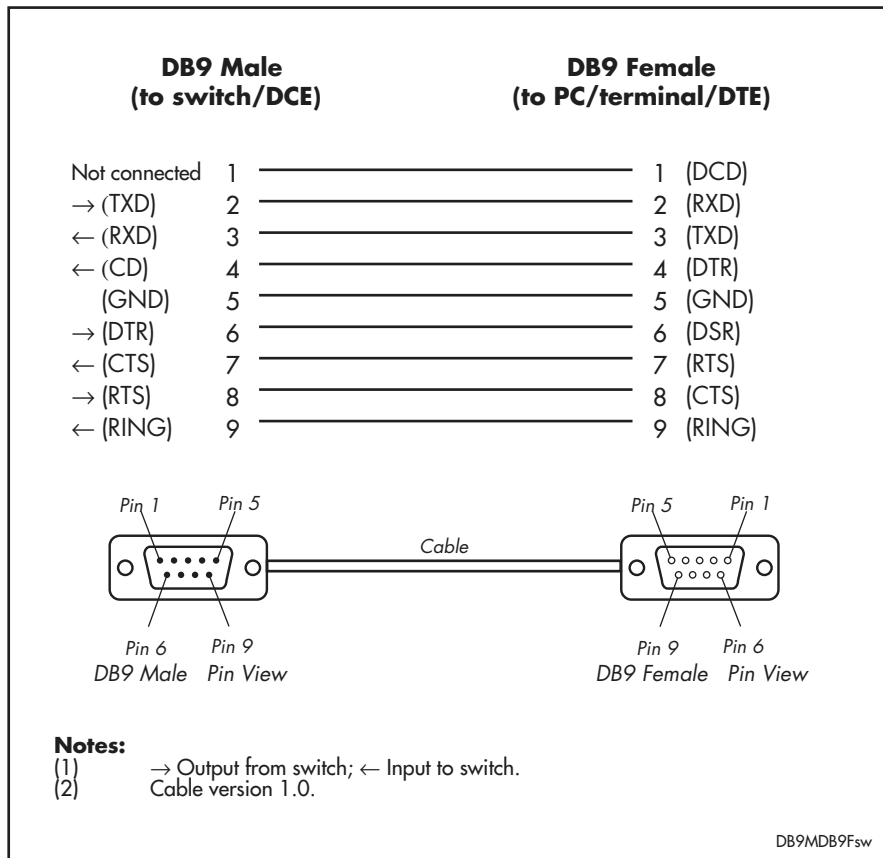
**DB9 Male (to switch/DCE)**

**DB9 Female (to PC/terminal/DTE)**

| DB9 Male | Pin | Pin | DB9 Female |
|---|---|---|---|
| Not connected | 1 | 1 | (DCD) |
| $\rightarrow$ (TXD) | 2 | 2 | (RXD) |
| $\leftarrow$ (RXD) | 3 | 3 | (TXD) |
| $\leftarrow$ (CD) | 4 | 4 | (DTR) |
| (GND) | 5 | 5 | (GND) |
| $\rightarrow$ (DTR) | 6 | 6 | (DSR) |
| $\leftarrow$ (CTS) | 7 | 7 | (RTS) |
| $\rightarrow$ (RTS) | 8 | 8 | (CTS) |
| $\leftarrow$ (RING) | 9 | 9 | (RING) |

Pin 1 Pin 5

Cable

Pin 5 Pin 1

Pin 6 Pin 9
DB9 Male Pin View

Pin 9 Pin 6
DB9 Female Pin View

**Notes:**
(1) $\rightarrow$ Output from switch; $\leftarrow$ Input to switch.
(2) Cable version 1.0.

DB9MDB9Fsw